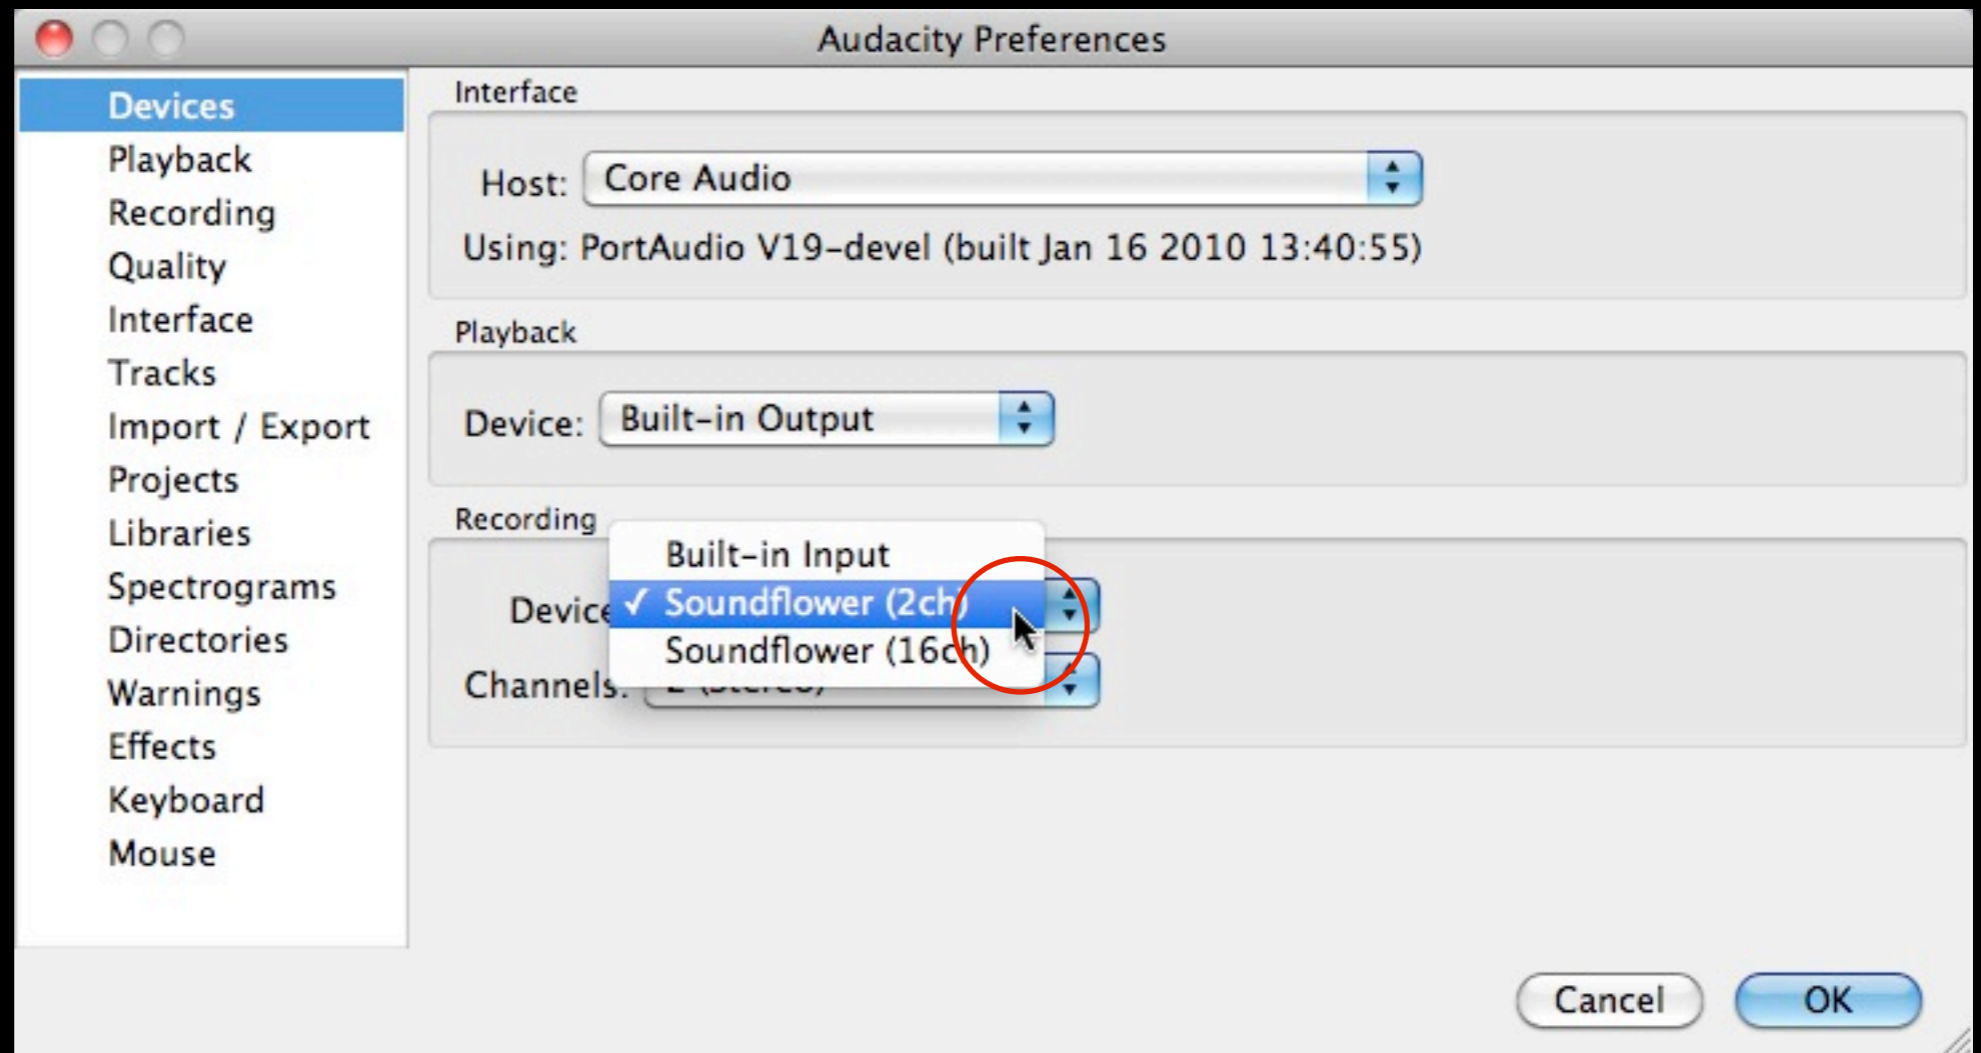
Audacity Preferences

Devices
Playback
Recording
Quality
Interface
Tracks
Import / Export
Projects
Libraries
Spectrograms
Directories
Warnings
Effects
Keyboard
Mouse

Interface

Host: Core Audio

Using: PortAudio V19-devel (built Jan 16 2010 13:40:55)

Playback

Device: Built-in Output

Recording

Built-in Input

Device ✓ Soundflower (2ch)

Soundflower (16ch)

Channels: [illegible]

Cancel OK